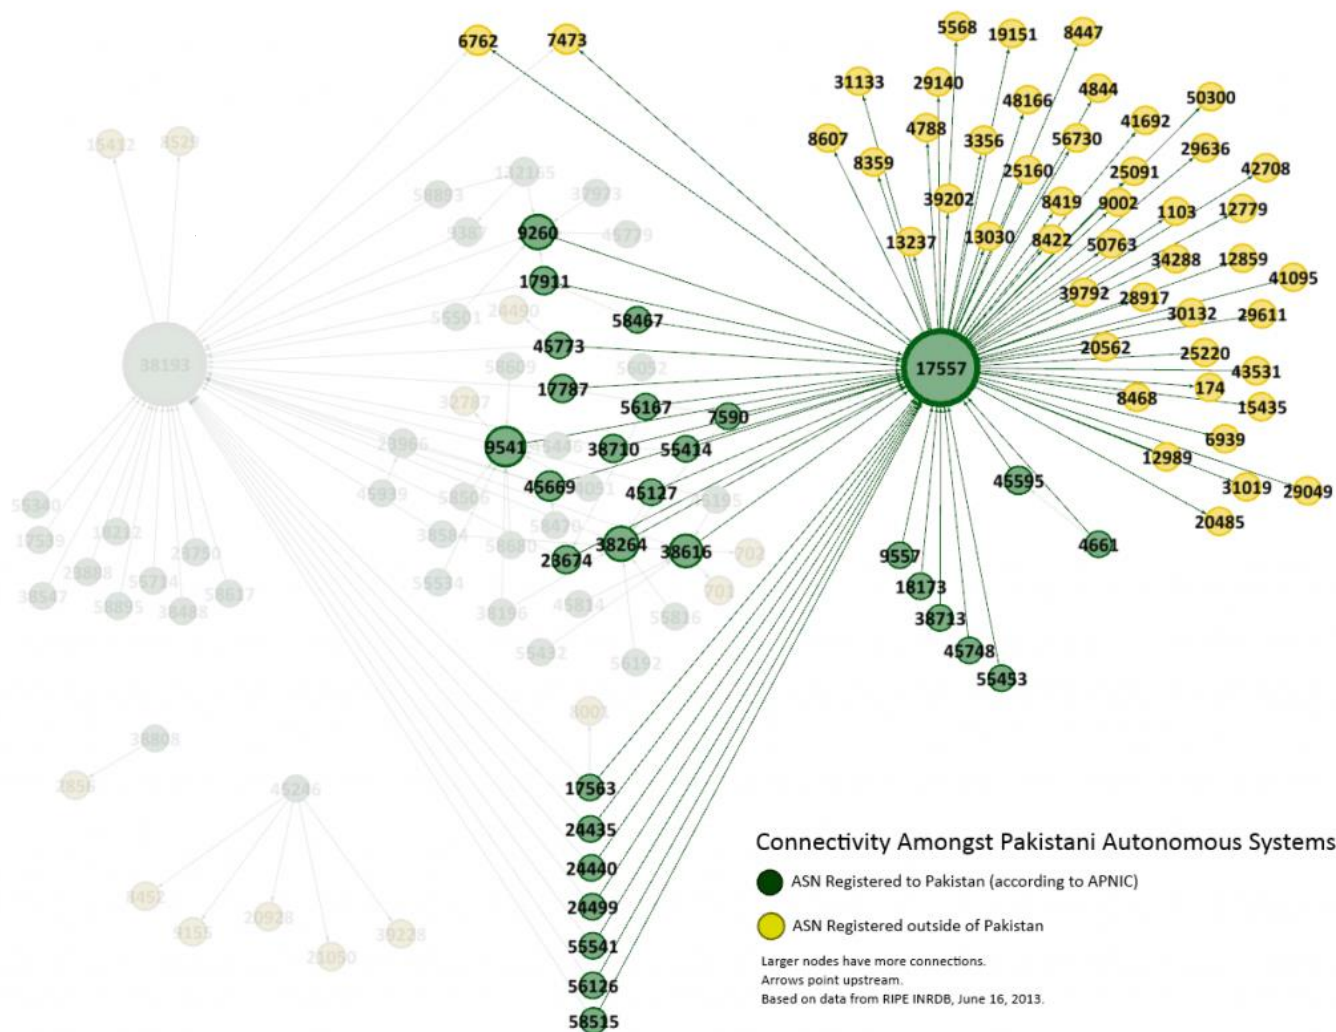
6762
7473
5568
19151
8447
31133
29140
4844
48166
50300
41692
8607
4788
3356
56730
29636
8359
25160
25091
42708
39202
8419
9002
1103
12779
13237
13030
8422
50763
34288
12859
41095
39792
28917
30132
29611
20562
25220
17557
43531
174
8468
15435
6939
12989
31019
29049
20485
45595
4661
9557
18173
38713
45748
55453
9260
17911
58467
45773
17787
56167
7590
9541
38710
55414
45669
45127
38264
38616
23674
38193
17563
24435
24440
24499
55541
56126
58515

Connectivity Amongst Pakistani Autonomous Systems
ASN Registered to Pakistan (according to APNIC)
ASN Registered outside of Pakistan
Larger nodes have more connections.
Arrows point upstream.
Based on data from RIPE INRDB, June 16, 2013.